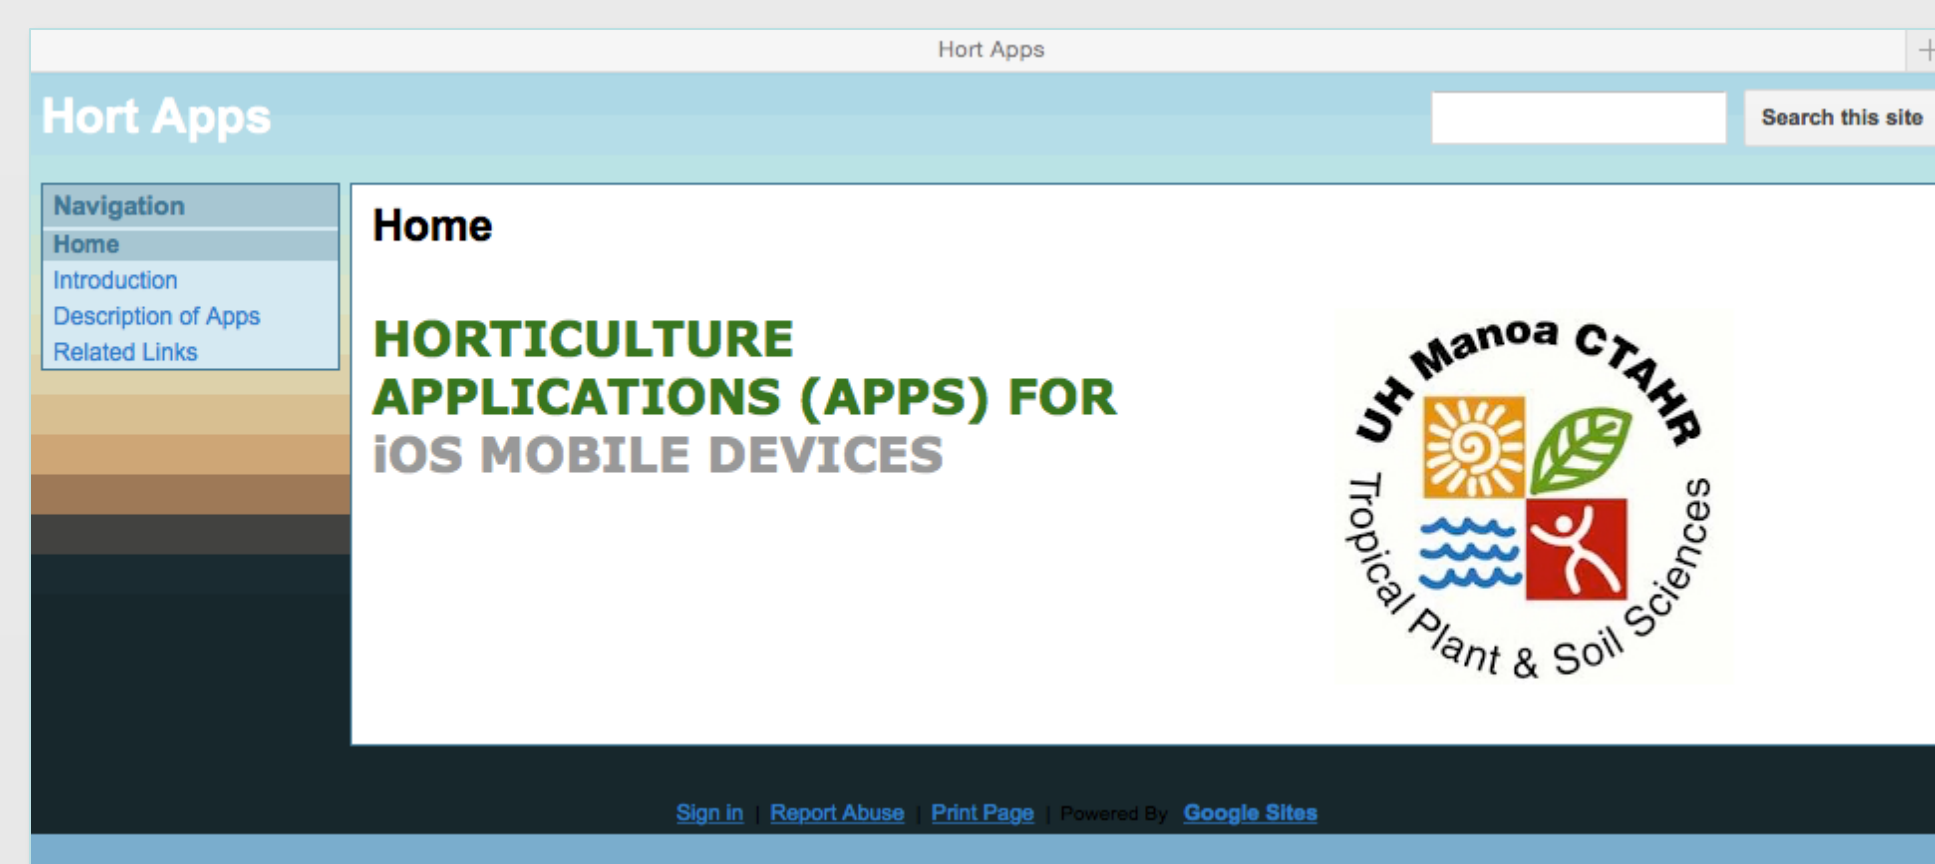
Hort Apps

Hort Apps

Search this site

Navigation
Home
Introduction
Description of Apps
Related Links

Home

HORTICULTURE APPLICATIONS (APPS) FOR iOS MOBILE DEVICES

UH Manoa CTAHR
Tropical Plant & Soil Sciences

Sign in | Report Abuse | Print Page | Powered By Google Sites